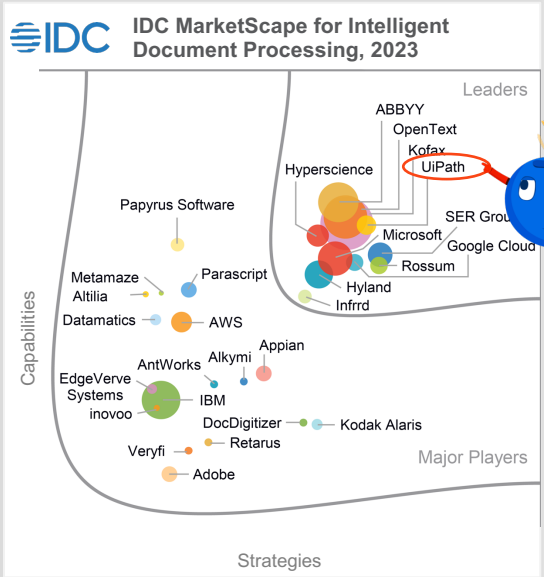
IDC

IDC MarketScape for Intelligent Document Processing, 2023

Leaders

ABBYY
OpenText
Kofax
UiPath
Hyperscience
SER Grou
Microsoft
Google Cloud
Rossum
Hyland
Infrrd

Papyrus Software
Metamaze
Altilia
Parascript
Datamatics
AWS
AntWorks
Alkymi
Appian
EdgeVerve Systems
inovoo
IBM
DocDigitizer
Kodak Alaris
Retarus
Veryfi
Adobe

Major Players

Capabilities

Strategies